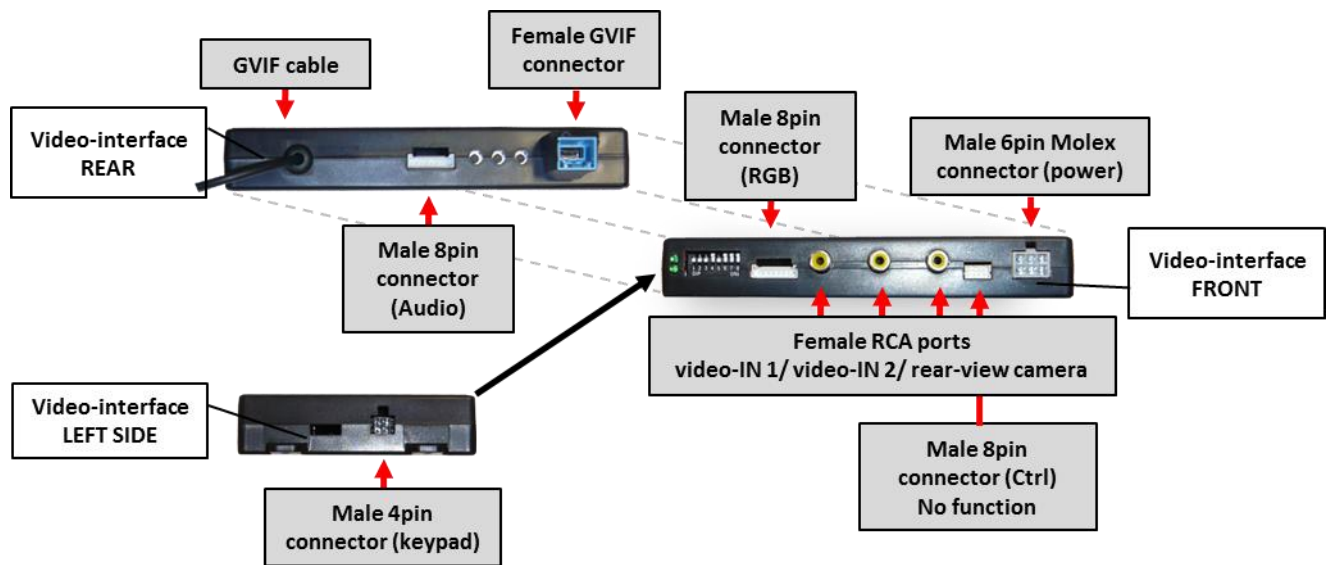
GVIF cable

Female GVIF connector

Video-interface REAR

Male 8pin connector (RGB)

Male 6pin Molex connector (power)

Male 8pin connector (Audio)

Video-interface FRONT

Female RCA ports video-IN 1/ video-IN 2/ rear-view camera

Video-interface LEFT SIDE

Male 8pin connector (Ctrl) No function

Male 4pin connector (keypad)